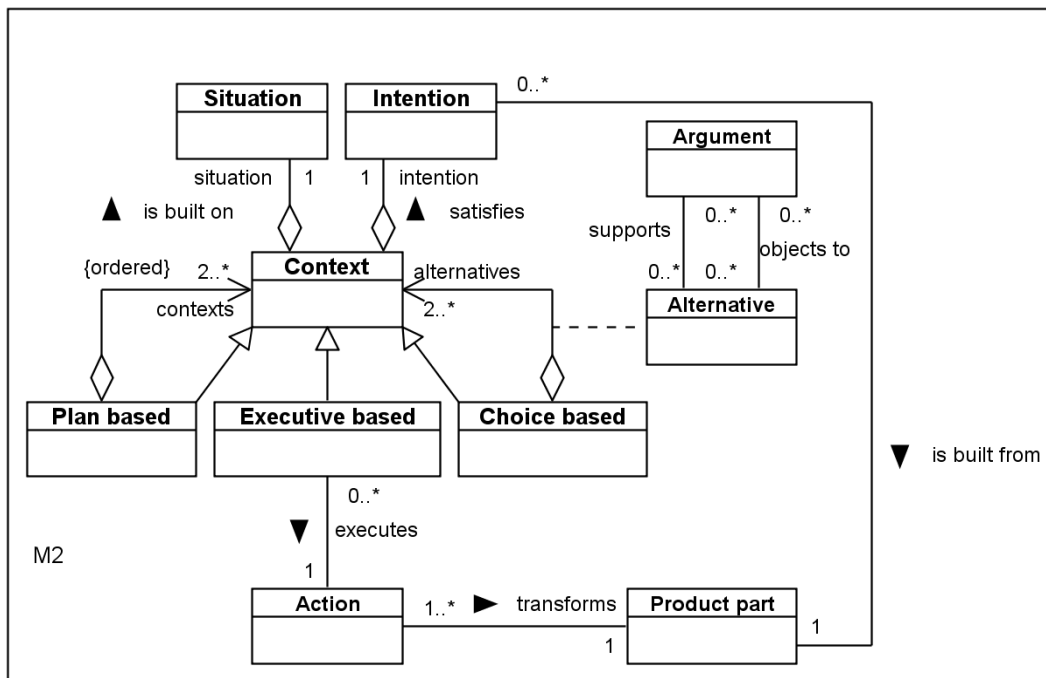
Situation

Intention

0..*

Argument

situation 1

1 intention

▲ is built on

▲ satisfies

supports

0..*

0..*

objects to

{ordered}

2..*

Context

alternatives

0..*

0..*

contexts

2..*

Alternative

Plan based

Executive based

Choice based

▼ is built from

0..*

▼ executes

M2

1

Action

1..*

► transforms

Product part

1

1